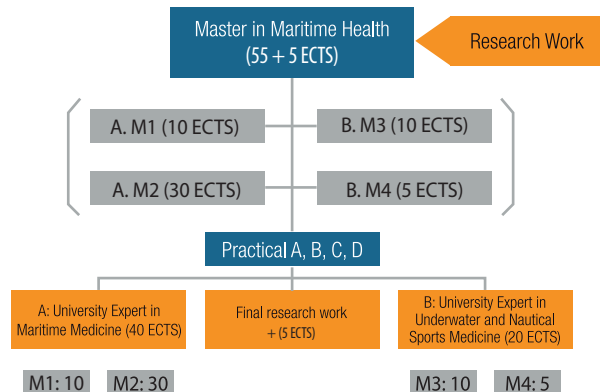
Master in Maritime Health
(55 + 5 ECTS)

Research Work

A. M1 (10 ECTS)

B. M3 (10 ECTS)

A. M2 (30 ECTS)

B. M4 (5 ECTS)

Practical A, B, C, D

A: University Expert in Maritime Medicine (40 ECTS)

Final research work + (5 ECTS)

B: University Expert in Underwater and Nautical Sports Medicine (20 ECTS)

M1: 10

M2: 30

M3: 10

M4: 5